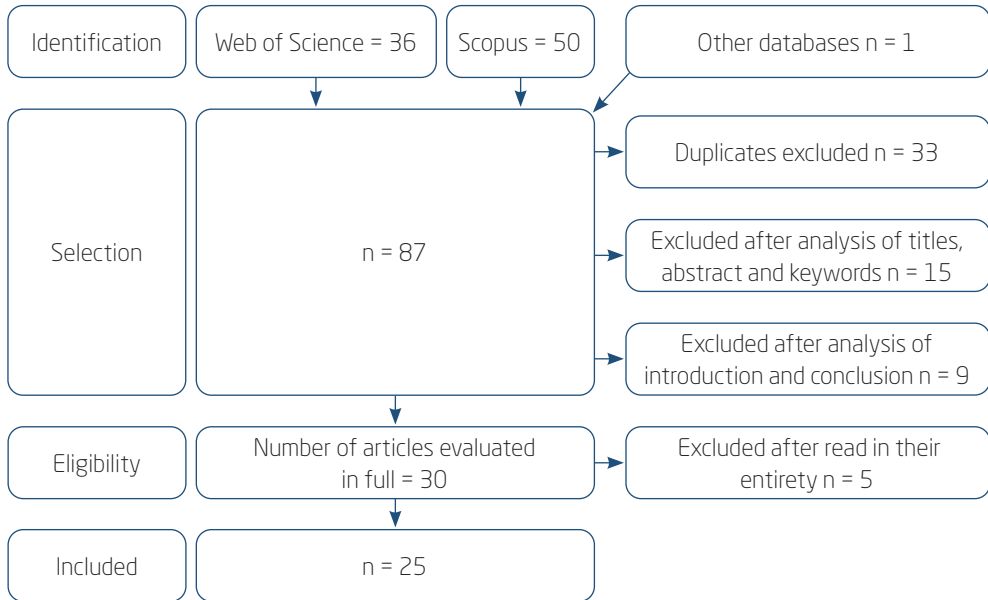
Identification

Web of Science = 36

Scopus = 50

Other databases n = 1

Selection

n = 87

Duplicates excluded n = 33

Excluded after analysis of titles, abstract and keywords n = 15

Excluded after analysis of introduction and conclusion n = 9

Eligibility

Number of articles evaluated in full = 30

Excluded after read in their entirety n = 5

Included

n = 25